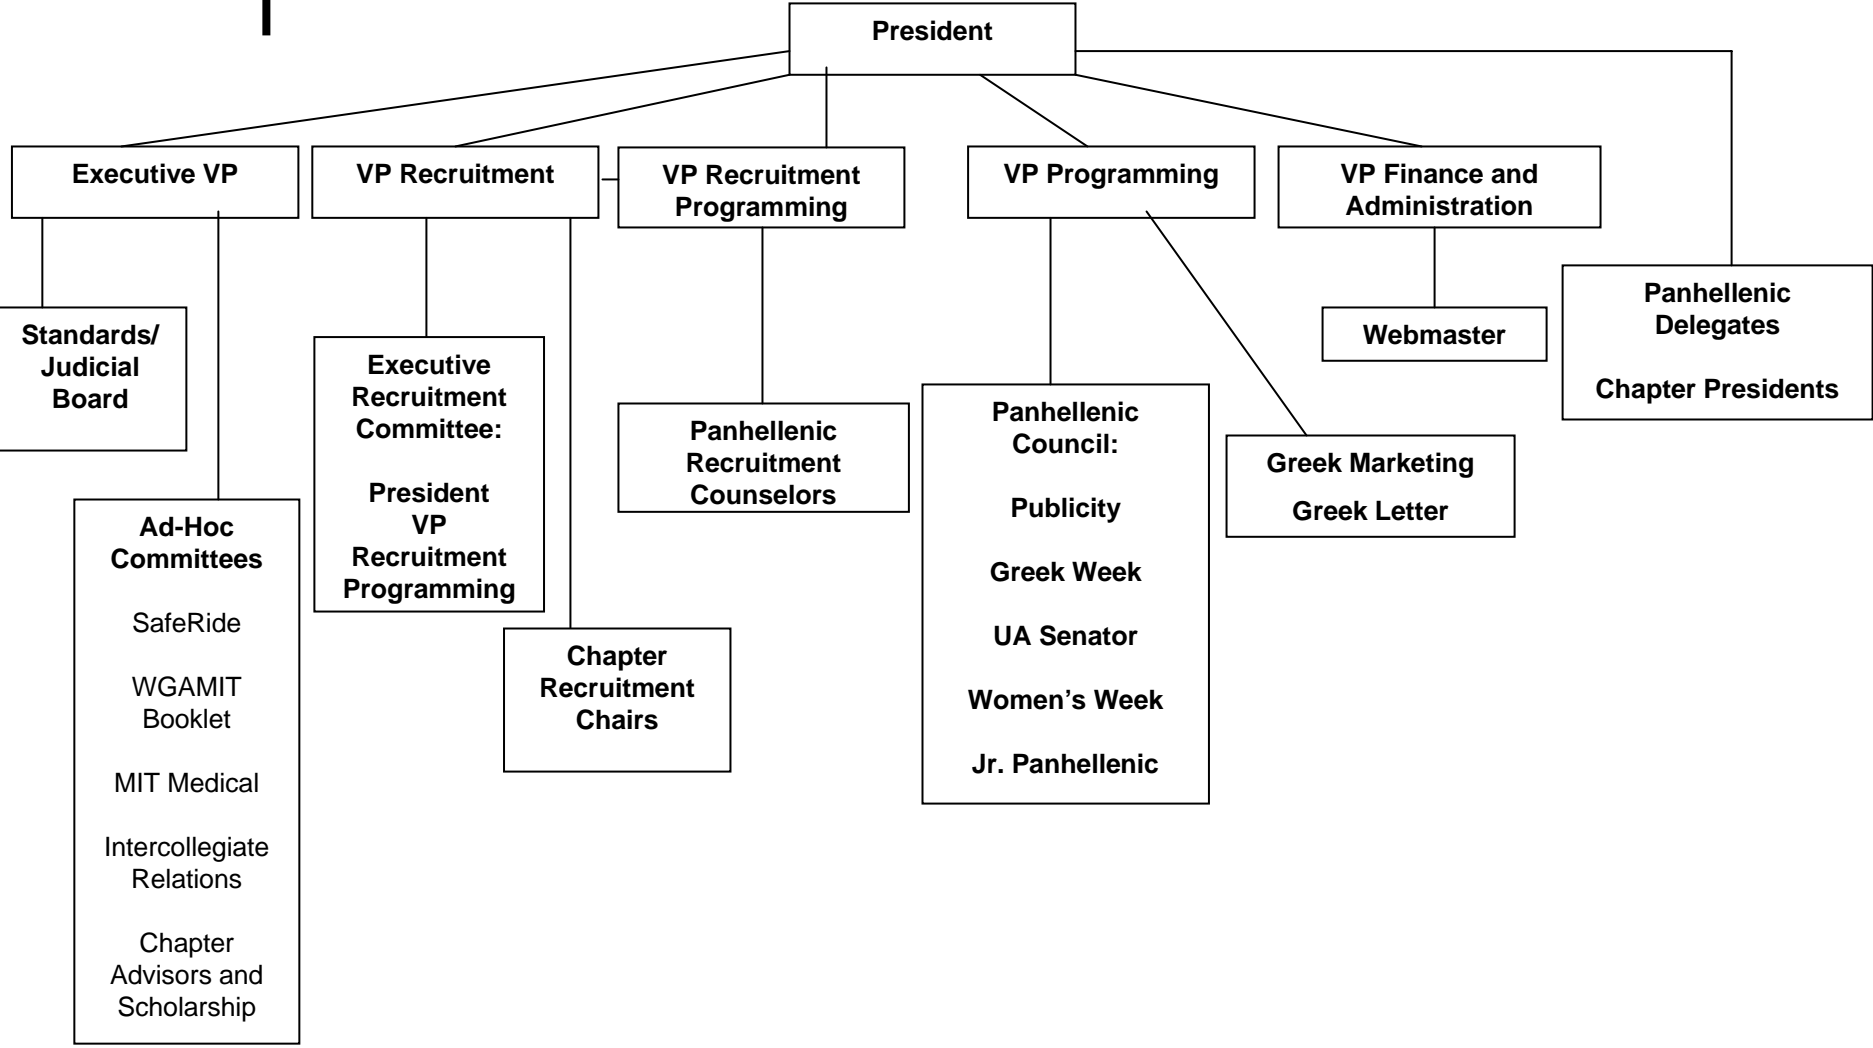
President

Executive VP

VP Recruitment

VP Recruitment Programming

VP Programming

VP Finance and Administration

Standards/ Judicial Board

Executive Recruitment Committee:

President
VP Recruitment Programming

Panhellenic Recruitment Counselors

Panhellenic Council:

Publicity

Greek Week

UA Senator

Women's Week

Jr. Panhellenic

Webmaster

Panhellenic Delegates

Chapter Presidents

Greek Marketing

Greek Letter

Ad-Hoc Committees

SafeRide

WGAMIT Booklet

MIT Medical

Intercollegiate Relations

Chapter Advisors and Scholarship

Chapter Recruitment Chairs